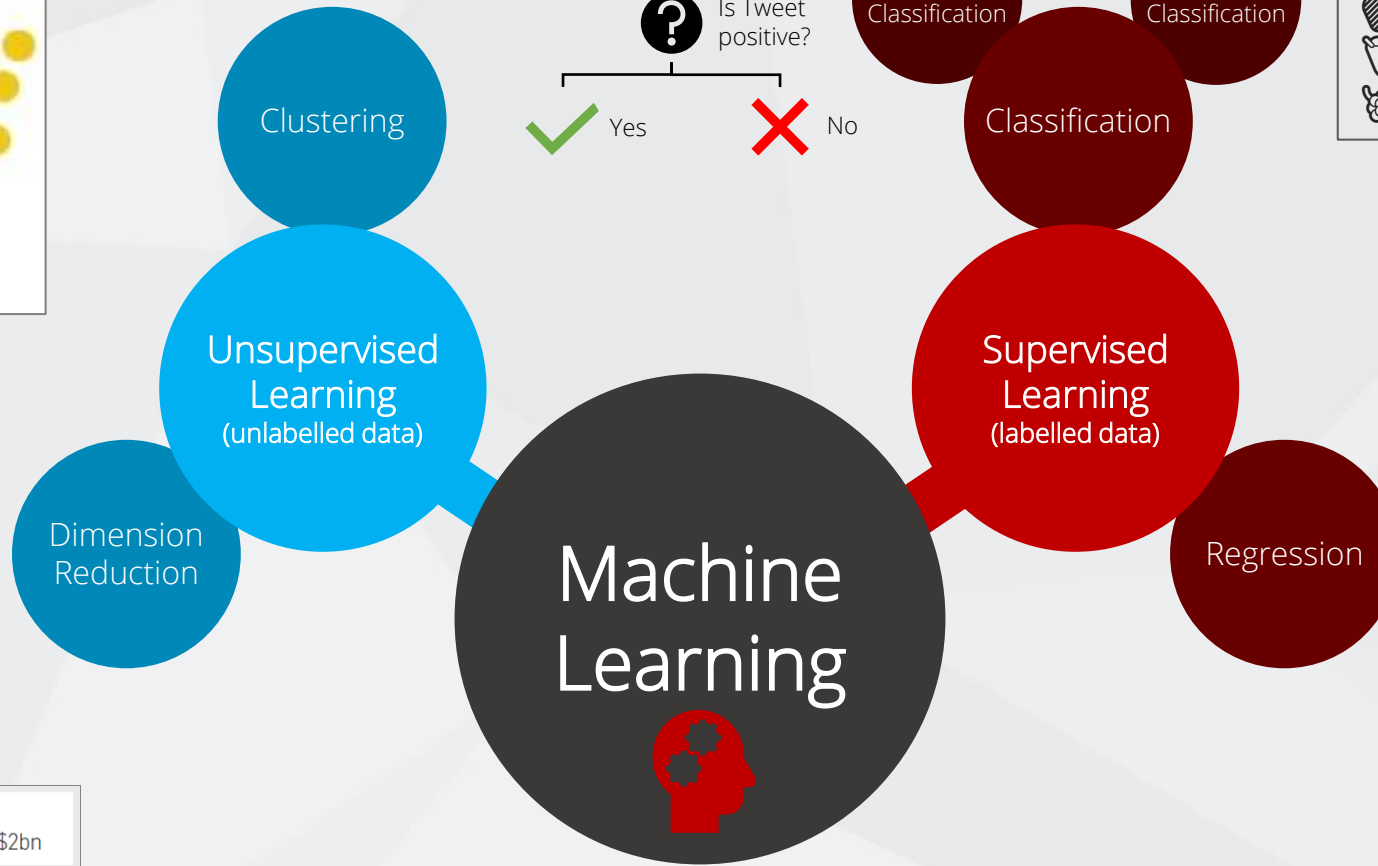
Is Tweet positive?

Yes

No

Classification

Classification

Clustering

Classification

Unsupervised Learning (unlabelled data)

Supervised Learning (labelled data)

Dimension Reduction

Regression

Machine Learning

$2bn